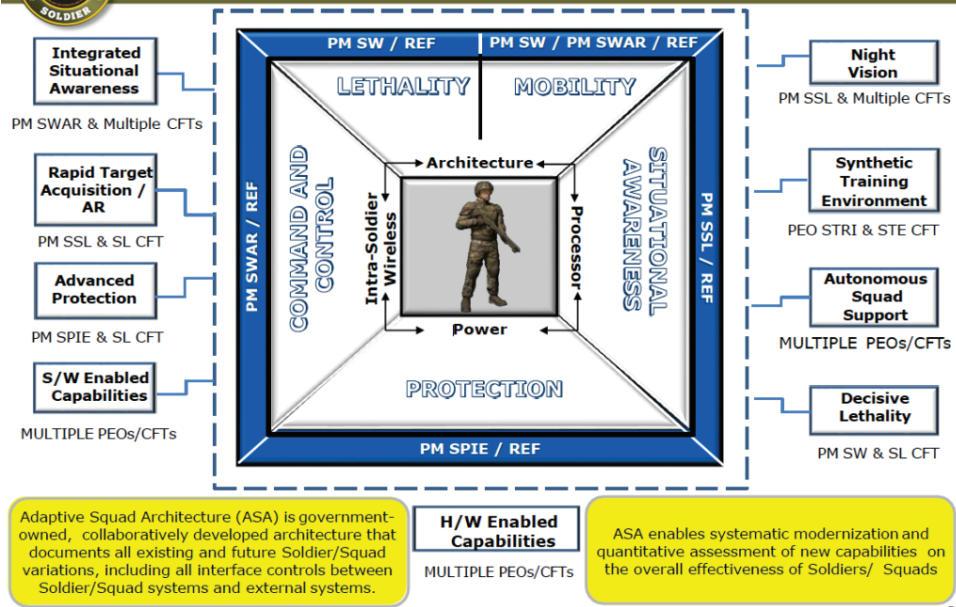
SOLDIER

Integrated Situational Awareness

PM SWAR & Multiple CFTs

Rapid Target Acquisition / AR

PM SSL & SL CFT

Advanced Protection

PM SPIE & SL CFT

S/W Enabled Capabilities

MULTIPLE PEOs/CFTs

PM SW / REF

PM SW / PM SWAR / REF

LETHALITY

MOBILITY

PM SWAR / REF

COMMAND AND CONTROL

Architecture

Intra-Soldier Wireless

Processor

Power

SITUATIONAL AWARENESS

PM SSL / REF

PROTECTION

PM SPIE / REF

Night Vision

PM SSL & Multiple CFTs

Synthetic Training Environment

PEO STRI & STE CFT

Autonomous Squad Support

MULTIPLE PEOs/CFTs

Decisive Lethality

PM SW & SL CFT

Adaptive Squad Architecture (ASA) is government-owned, collaboratively developed architecture that documents all existing and future Soldier/Squad variations, including all interface controls between Soldier/Squad systems and external systems.

H/W Enabled Capabilities

MULTIPLE PEOs/CFTs

ASA enables systematic modernization and quantitative assessment of new capabilities on the overall effectiveness of Soldiers/ Squads